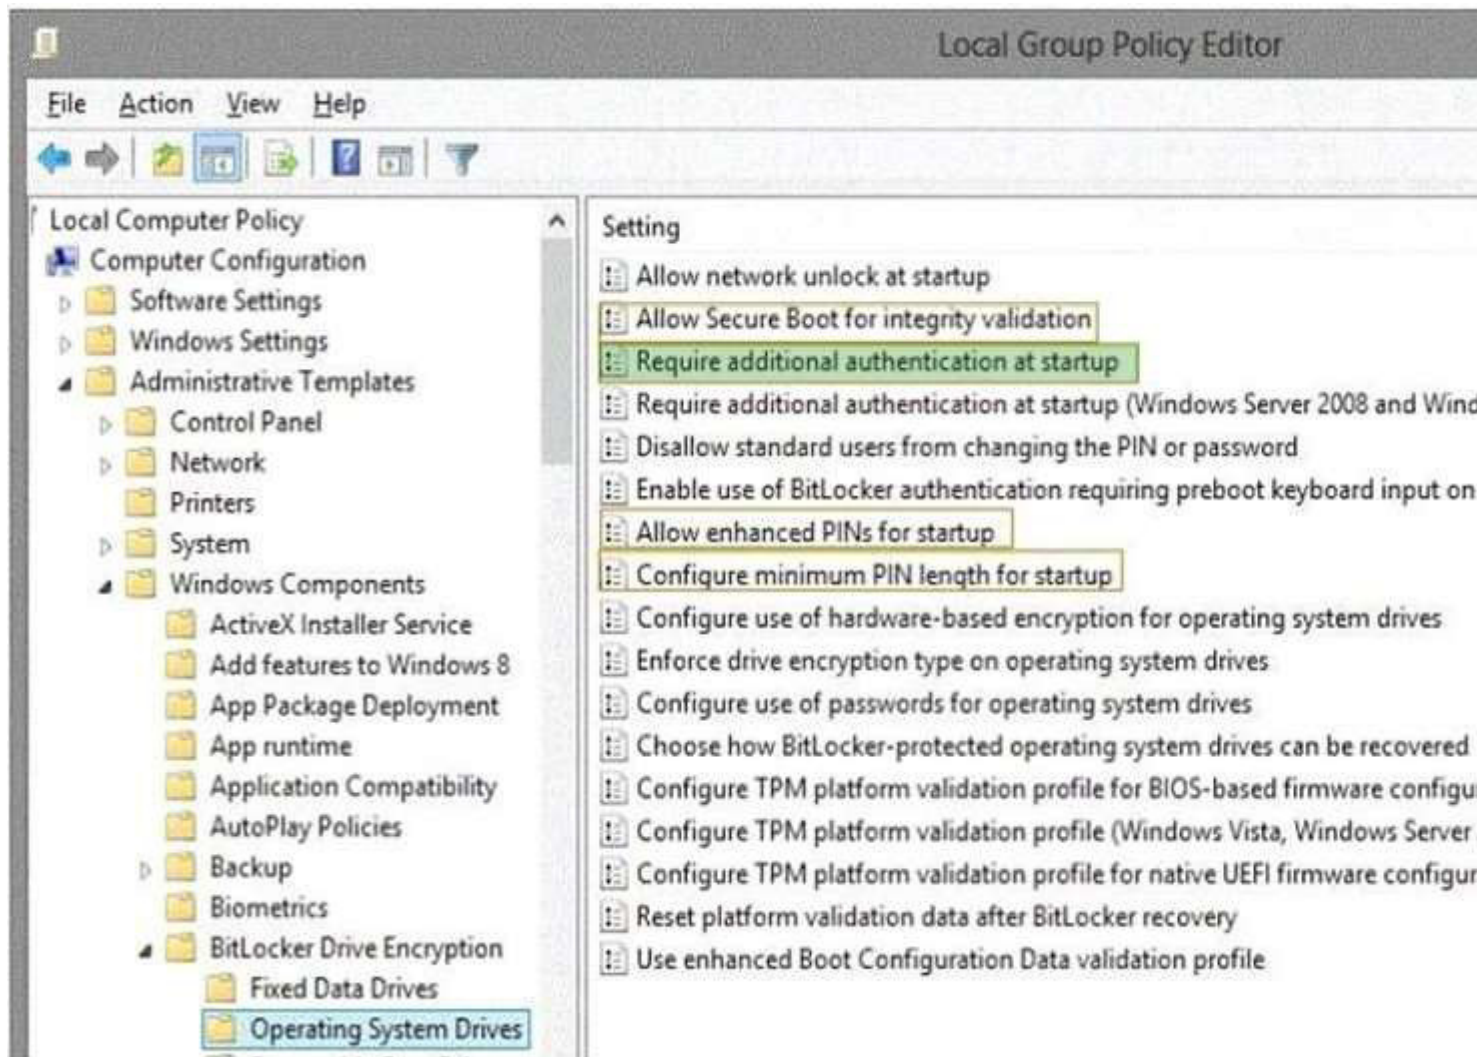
Local Group Policy Editor

File Action View Help

Local Computer Policy
Computer Configuration
Software Settings
Windows Settings
Administrative Templates
Control Panel
Network
Printers
System
Windows Components
ActiveX Installer Service
Add features to Windows 8
App Package Deployment
App runtime
Application Compatibility
AutoPlay Policies
Backup
Biometrics
BitLocker Drive Encryption
Fixed Data Drives
Operating System Drives

Setting
Allow network unlock at startup
Allow Secure Boot for integrity validation
Require additional authentication at startup
Require additional authentication at startup (Windows Server 2008 and Wind
Disallow standard users from changing the PIN or password
Enable use of BitLocker authentication requiring preboot keyboard input on
Allow enhanced PINs for startup
Configure minimum PIN length for startup
Configure use of hardware-based encryption for operating system drives
Enforce drive encryption type on operating system drives
Configure use of passwords for operating system drives
Choose how BitLocker-protected operating system drives can be recovered
Configure TPM platform validation profile for BIOS-based firmware configu
Configure TPM platform validation profile (Windows Vista, Windows Server
Configure TPM platform validation profile for native UEFI firmware configur
Reset platform validation data after BitLocker recovery
Use enhanced Boot Configuration Data validation profile